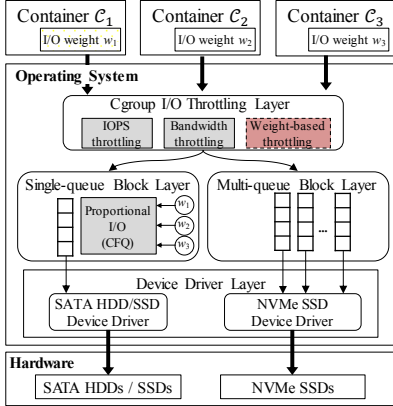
Container $\mathcal{C}_1$
I/O weight $w_1$

Container $\mathcal{C}_2$
I/O weight $w_2$

Container $\mathcal{C}_3$
I/O weight $w_3$

Operating System

Cgroup I/O Throttling Layer

IOPS throttling

Bandwidth throttling

Weight-based throttling

Single-queue Block Layer

Proportional I/O (CFQ)

$w_1$
$w_2$
$w_3$

Multi-queue Block Layer

...

Device Driver Layer

SATA HDD/SSD Device Driver

NVMe SSD Device Driver

Hardware

SATA HDDs / SSDs

NVMe SSDs